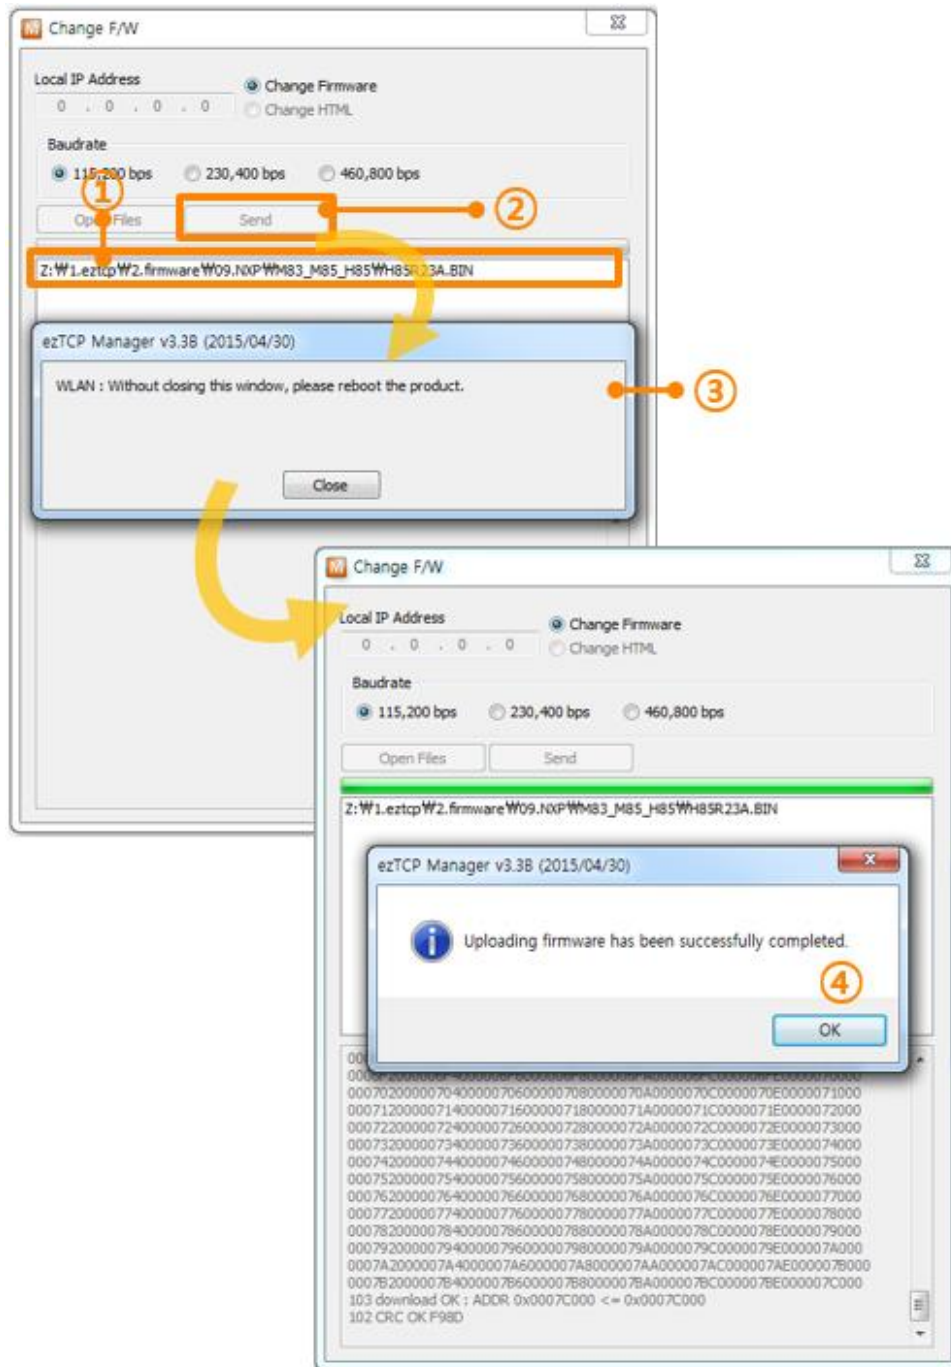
Change F/W

Local IP Address
0 . 0 . 0 . 0
Change Firmware
Change HTML

Baudrate
115,200 bps 230,400 bps 460,800 bps

①
Open Files Send
②

Z:₩1.eztcp₩2.firmware₩09.NXP₩M83_M85_H85₩H85R23A.BIN

ezTCP Manager v3.3B (2015/04/30)

WLAN : Without closing this window, please reboot the product.
③

Close

Change F/W

Local IP Address
0 . 0 . 0 . 0
Change Firmware
Change HTML

Baudrate
115,200 bps 230,400 bps 460,800 bps

Open Files Send

Z:₩1.eztcp₩2.firmware₩09.NXP₩M83_M85_H85₩H85R23A.BIN

ezTCP Manager v3.3B (2015/04/30)

Uploading firmware has been successfully completed.
④
OK

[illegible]
00070200000704000007060000070800000070A0000070C0000070E0000071000
00071200000714000007160000071800000071A0000071C0000071E0000072000
00072200000724000007260000072800000072A0000072C0000072E0000073000
00073200000734000007360000073800000073A0000073C0000073E0000074000
00074200000744000007460000074800000074A0000074C0000074E0000075000
00075200000754000007560000075800000075A0000075C0000075E0000076000
00076200000764000007660000076800000076A0000076C0000076E0000077000
00077200000774000007760000077800000077A0000077C0000077E0000078000
00078200000784000007860000078800000078A0000078C0000078E0000079000
00079200000794000007960000079800000079A0000079C0000079E000007A000
0007A2000007A4000007A6000007A8000007AA000007AC000007AE000007B000
0007B2000007B4000007B6000007B8000007BA000007BC000007BE000007C000
103 download OK : ADDR 0x0007C000 <= 0x0007C000
102 CRC OK F98D